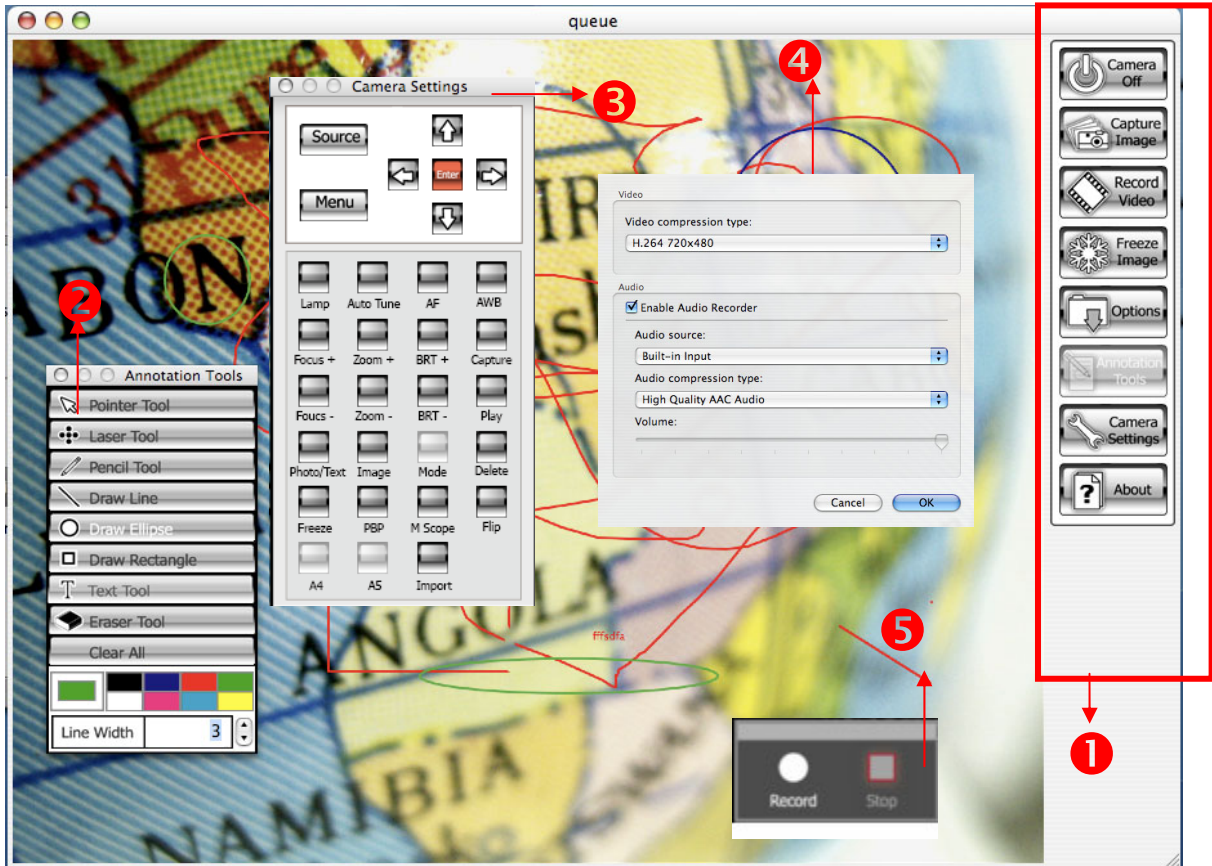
queue

Camera Settings

3

4

Source

Enter

Menu

Lamp
Auto Tune
AF
AWB
Focus +
Zoom +
BRT +
Capture
Foucs -
Zoom -
BRT -
Play
Photo/Text
Image
Mode
Delete
Freeze
PBP
M Scope
Flip
A4
A5
Import

Video
Video compression type:
H.264 720x480

Audio
Enable Audio Recorder
Audio source:
Built-in Input
Audio compression type:
High Quality AAC Audio
Volume:

Cancel
OK

2

Annotation Tools
Pointer Tool
Laser Tool
Pencil Tool
Draw Line
Draw Ellipse
Draw Rectangle
Text Tool
Eraser Tool
Clear All
Line Width 3

ffsdfa

5

Record
Stop

Camera Off
Capture Image
Record Video
Freeze Image
Options
Annotation Tools
Camera Settings
About

1

ABON
ANGOLA
NAMIBIA